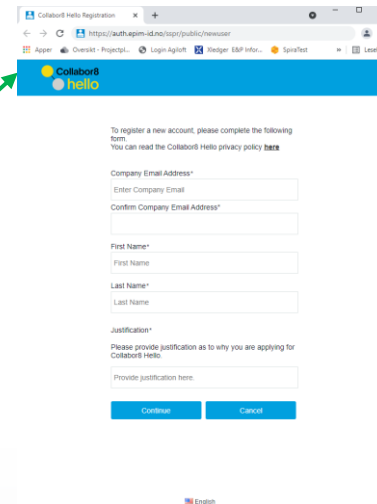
Collabor8 Hello Registration ×
+
https://auth.epim-id.no/sspr/public/newuser
Apper Oversikt - Projectpl... Login Agiloft Xledger E&P Infor... SpiraTest » Lese

Collabor8
hello

To register a new account, please complete the following form.
You can read the Collabor8 Hello privacy policy here

Company Email Address*
Enter Company Email
Confirm Company Email Address*

First Name*
First Name
Last Name*
Last Name

Justification*
Please provide justification as to why you are applying for Collabor8 Hello.
Provide justification here.

Continue
Cancel

English